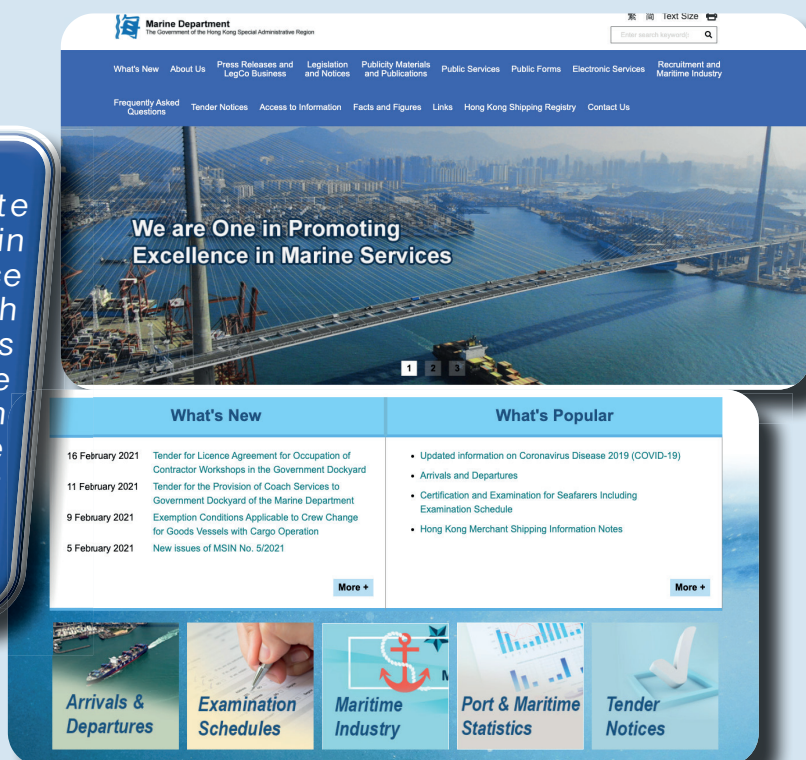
Marine Department
The Government of the Hong Kong Special Administrative Region

繁 简 Text Size

Enter search keyword(s)

What's New About Us Press Releases and LegCo Business Legislation and Notices Publicity Materials and Publications Public Services Public Forms Electronic Services Recruitment and Maritime Industry

Frequently Asked Questions Tender Notices Access to Information Facts and Figures Links Hong Kong Shipping Registry Contact Us

te
in
ce
h
s
e
n
e

We are One in Promoting Excellence in Marine Services

1 2 3

What's New

16 February 2021 Tender for Licence Agreement for Occupation of Contractor Workshops in the Government Dockyard
11 February 2021 Tender for the Provision of Coach Services to Government Dockyard of the Marine Department
9 February 2021 Exemption Conditions Applicable to Crew Change for Goods Vessels with Cargo Operation
5 February 2021 New issues of MSIN No. 5/2021

More +

What's Popular

• Updated information on Coronavirus Disease 2019 (COVID-19)
• Arrivals and Departures
• Certification and Examination for Seafarers Including Examination Schedule
• Hong Kong Merchant Shipping Information Notes

More +

Arrivals & Departures

Examination Schedules

Maritime Industry

Port & Maritime Statistics

Tender Notices